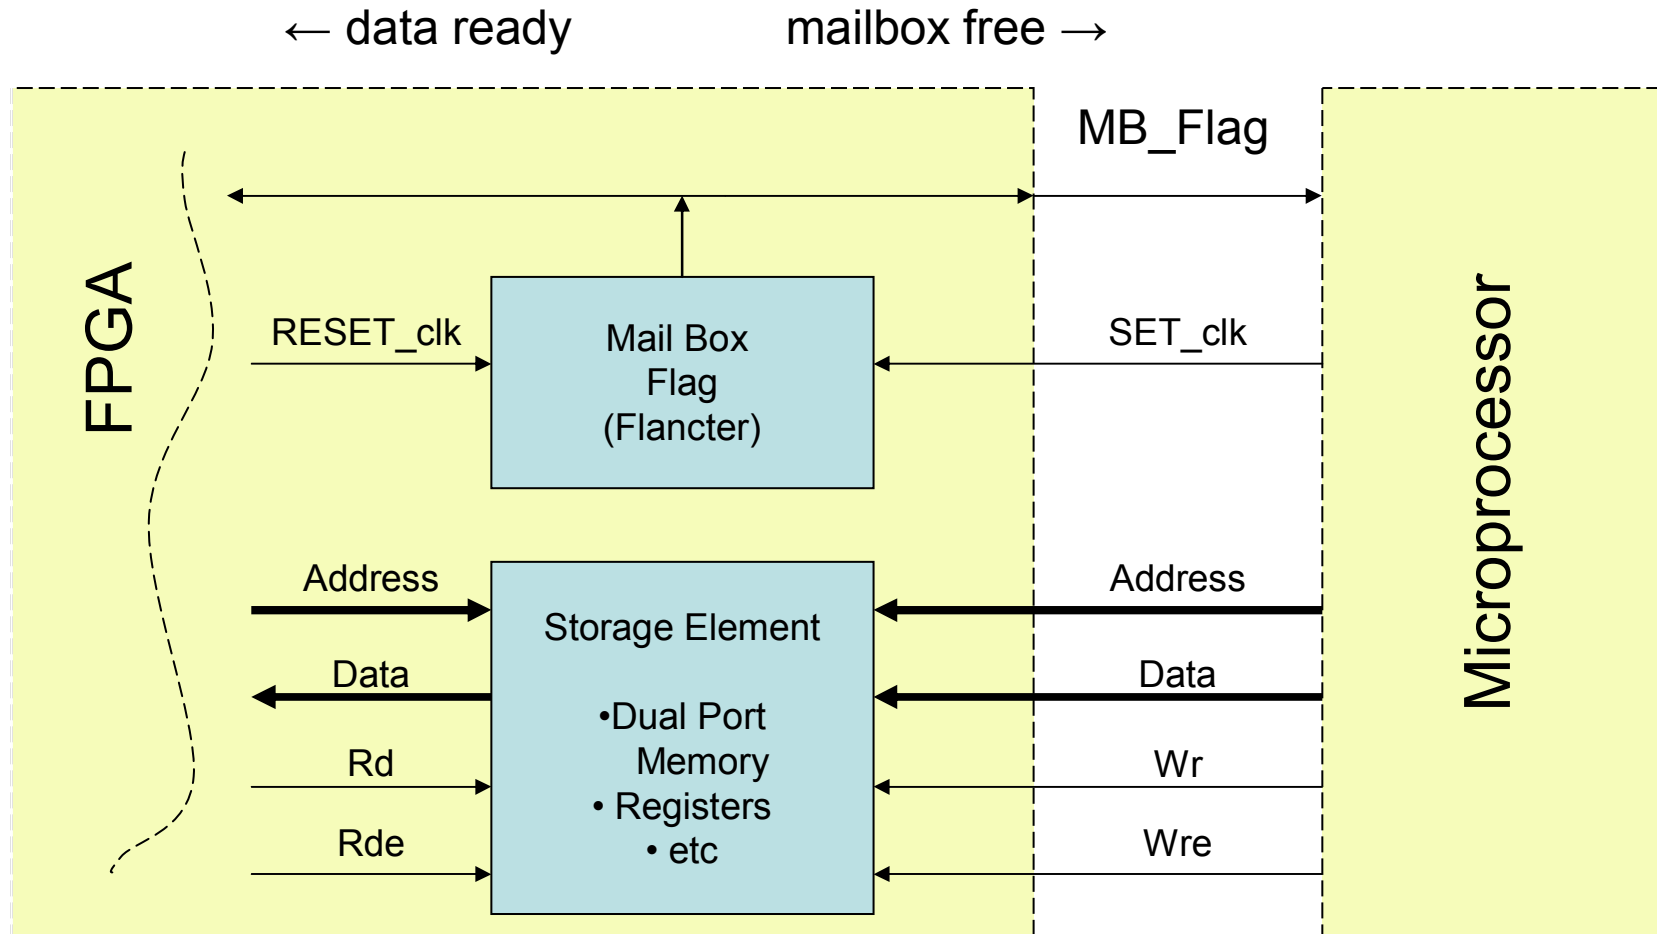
← data ready mailbox free →

MB_Flag

FPGA

RESET_clk

Mail Box Flag (Flancter)

SET_clk

Microprocessor

Address

Storage Element

•Dual Port Memory
• Registers
• etc

Address

Data

Data

Rd

Wr

Rde

Wre